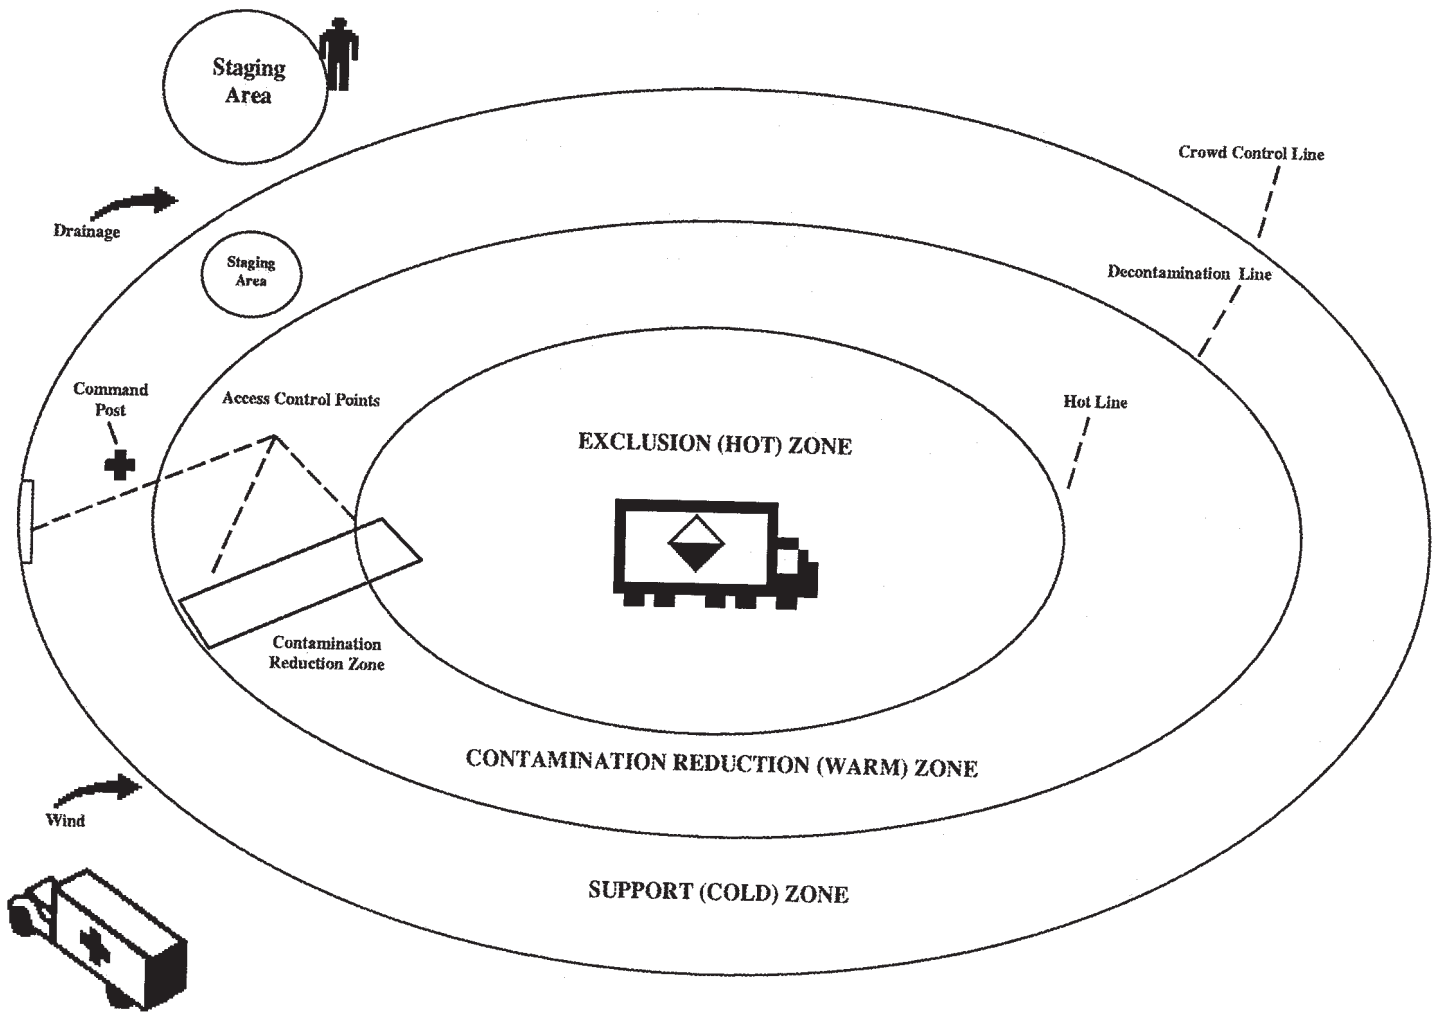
Staging Area

Crowd Control Line

Drainage

Staging Area

Decontamination Line

Command Post

Access Control Points

Hot Line

EXCLUSION (HOT) ZONE

Contamination Reduction Zone

CONTAMINATION REDUCTION (WARM) ZONE

Wind

SUPPORT (COLD) ZONE